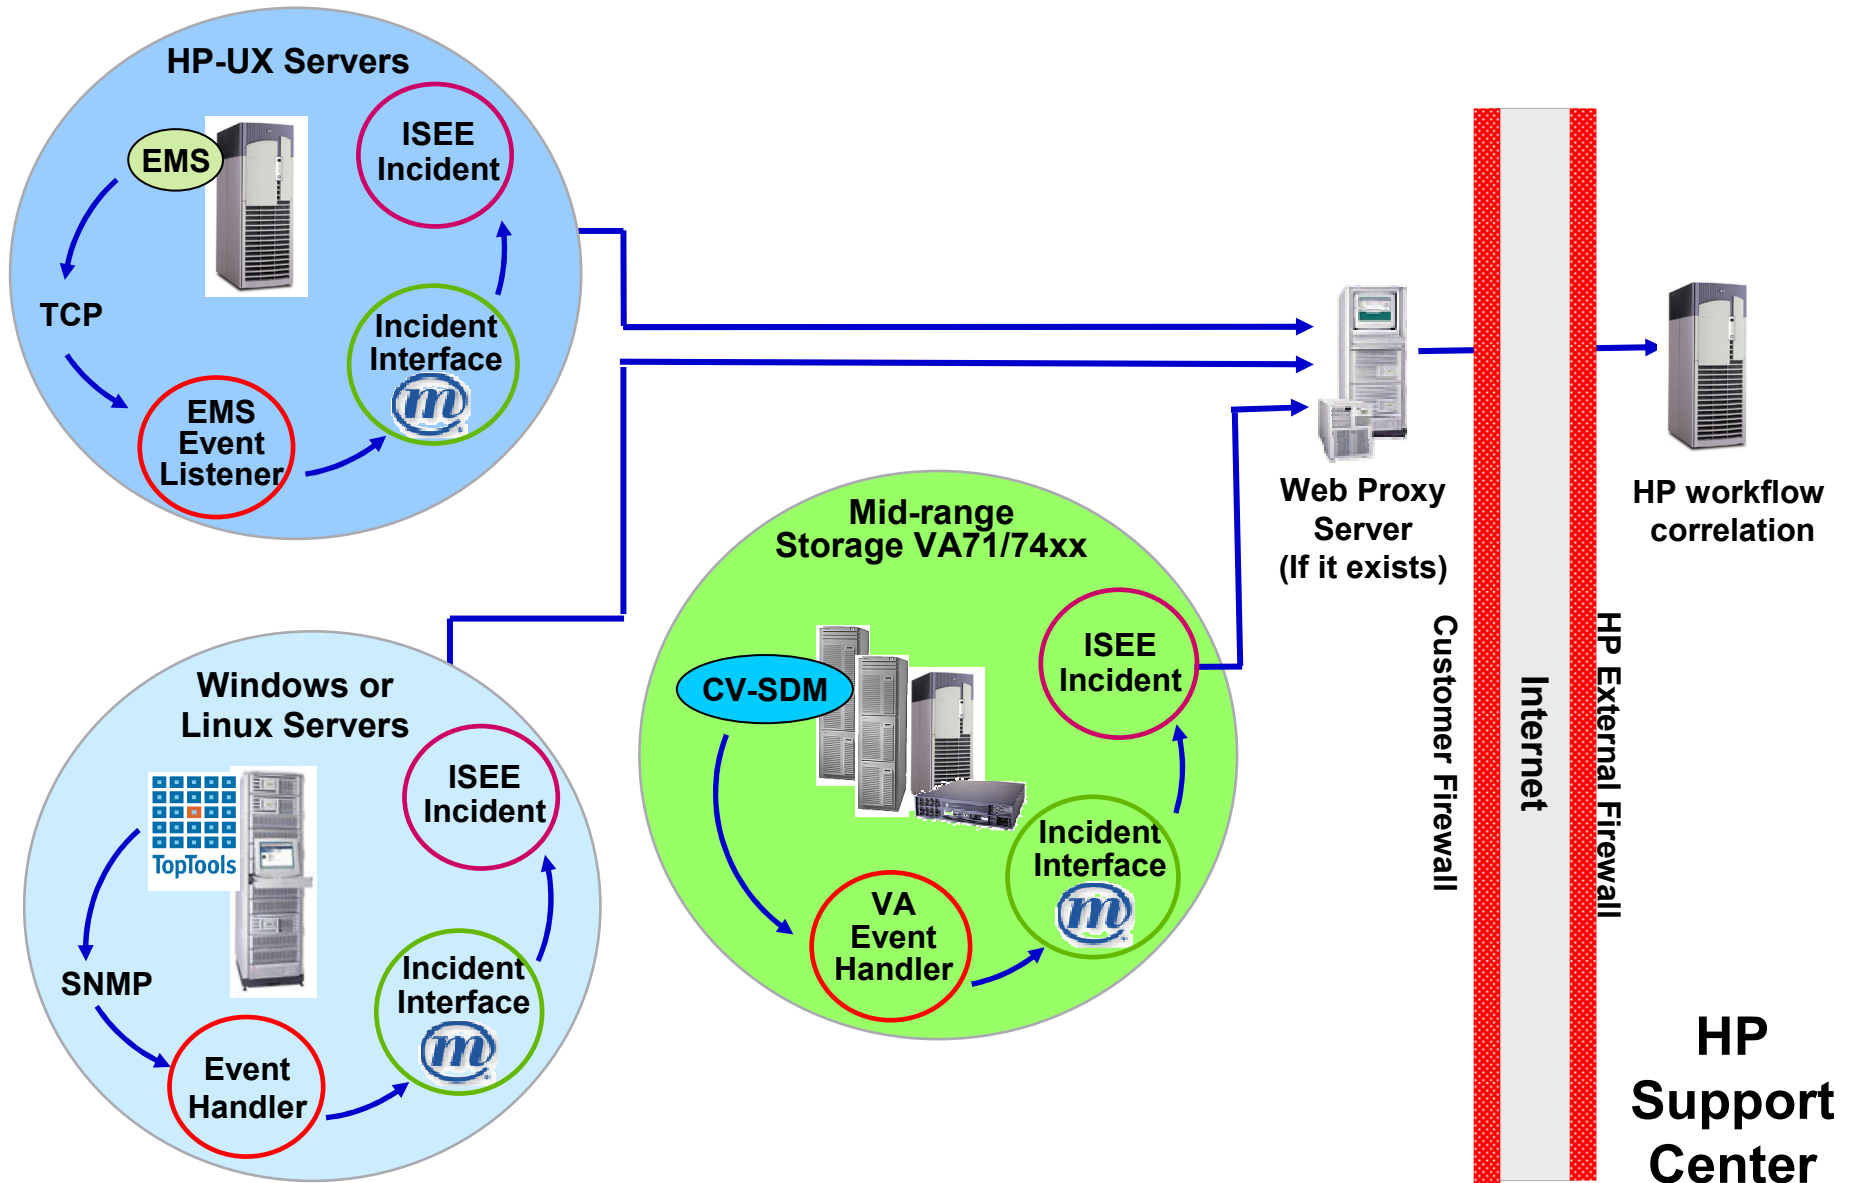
HP-UX Servers

EMS

ISEE Incident

TCP

Incident Interface

EMS Event Listener

Web Proxy Server (If it exists)

HP workflow correlation

Mid-range Storage VA71/74xx

CV-SDM

ISEE Incident

Incident Interface

VA Event Handler

Windows or Linux Servers

TopTools

ISEE Incident

SNMP

Incident Interface

Event Handler

Customer Firewall

Internet

HP External Firewall

HP Support Center